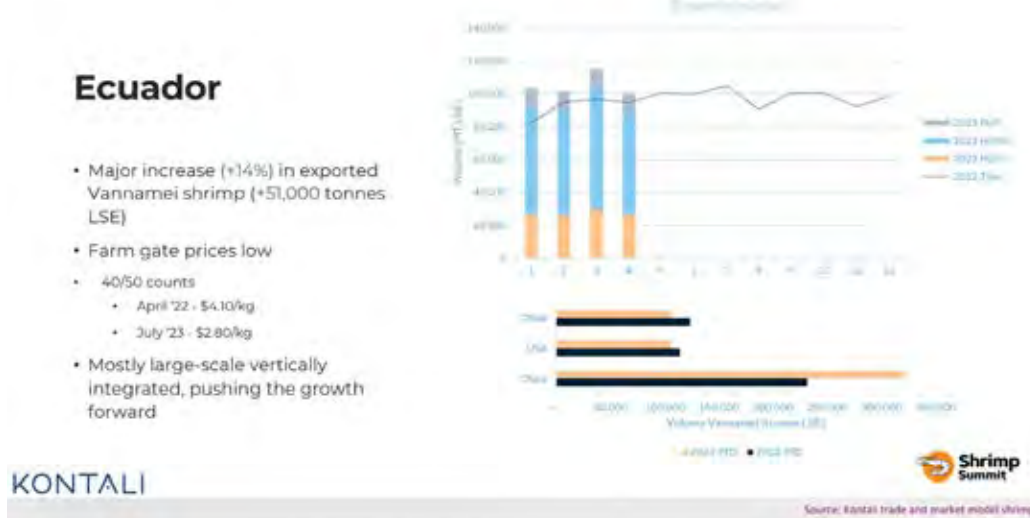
Ecuador

- Major increase (+14%) in exported Vannamei shrimp (+51,000 tonnes LSE)
- Farm gate prices low
- 40/50 counts
 - April '22 - $4.10/kg
 - July '23 - $2.80/kg
- Mostly large-scale vertically integrated, pushing the growth forward

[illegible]

140000

120000

100000

80000

60000

40000

20000

0

Volume (MT LSE)

1 2 3 4 5 6 7 8 9 10 11 12

2023 HoH

2023 HOMO

2023 HGHO

2022 Tot

Other

USA

China

0 50000 100000 150000 200000 250000 300000 350000

Volume Vannamei Exports (LSE)

2023 YTD 2022 YTD

KONTALI

Shrimp Summit

Source: Kontali trade and market model shrimp